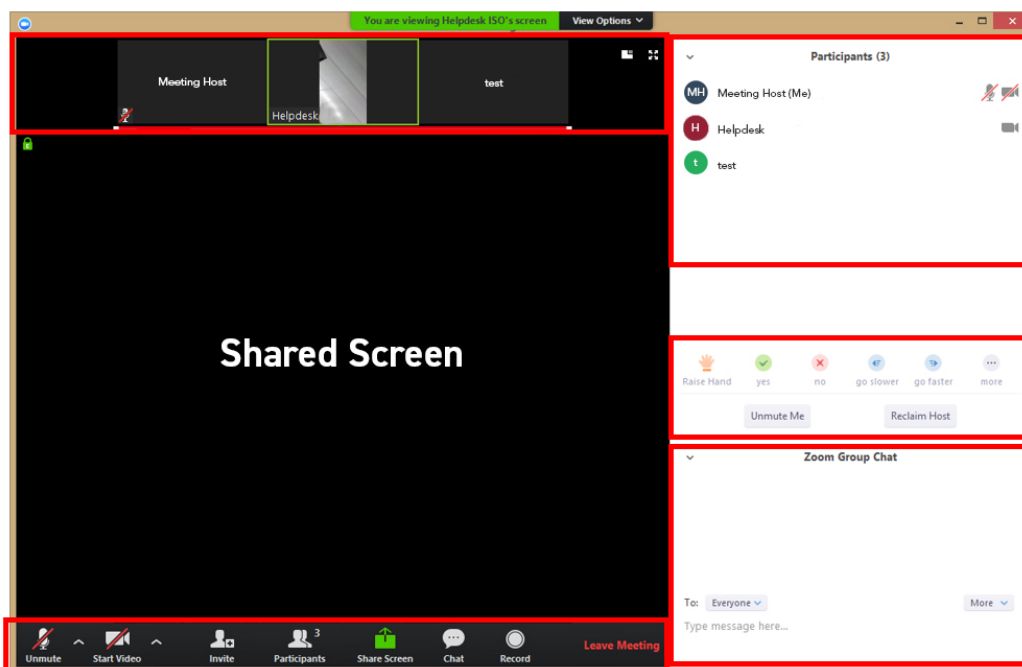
You are viewing Helpdesk ISO's screen View Options

Meeting Host

Helpdesk

test

Shared Screen

Participants (3)

MH Meeting Host (Me)

H Helpdesk

t test

Raise Hand yes no go slower go faster more

Unmute Me Reclaim Host

Zoom Group Chat

To: Everyone More

Type message here...

Unmute Start Video Invite Participants 3 Share Screen Chat Record Leave Meeting